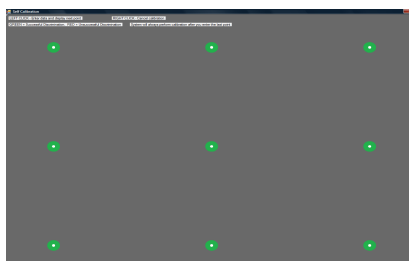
Self Calibration

LEFT CLICK : Write data and display next point

RIGHT CLICK : Cancel calibration

UP KEY : Successful Discrimination / RIGHT : Unsuccessful Discrimination

System will do auto-perform calibration after you enter the last point